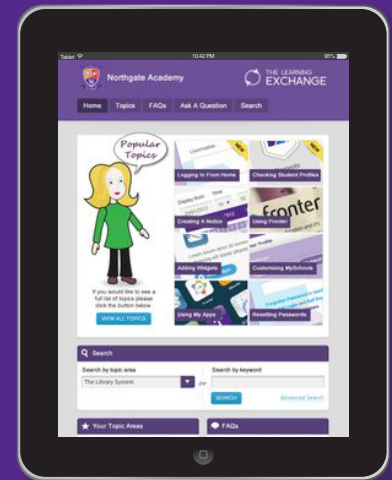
Tablet 10:42 PM 95%

Northgate Academy

THE LEARNING EXCHANGE

Home Topics FAQs Ask A Question Search

Popular Topics

If you would like to see a full list of topics please click the button below.

VIEW ALL TOPICS

NEW

Logging In From Home

Checking Student Profiles

Creating A Notice

NEW

Using Fronter

Adding Widgets

Customising MySchools

Using My Apps

Resetting Passwords

Search

Search by topic area

The Library System

or

Search by keyword

SEARCH

Advanced Search

Your Topic Areas

FAQs